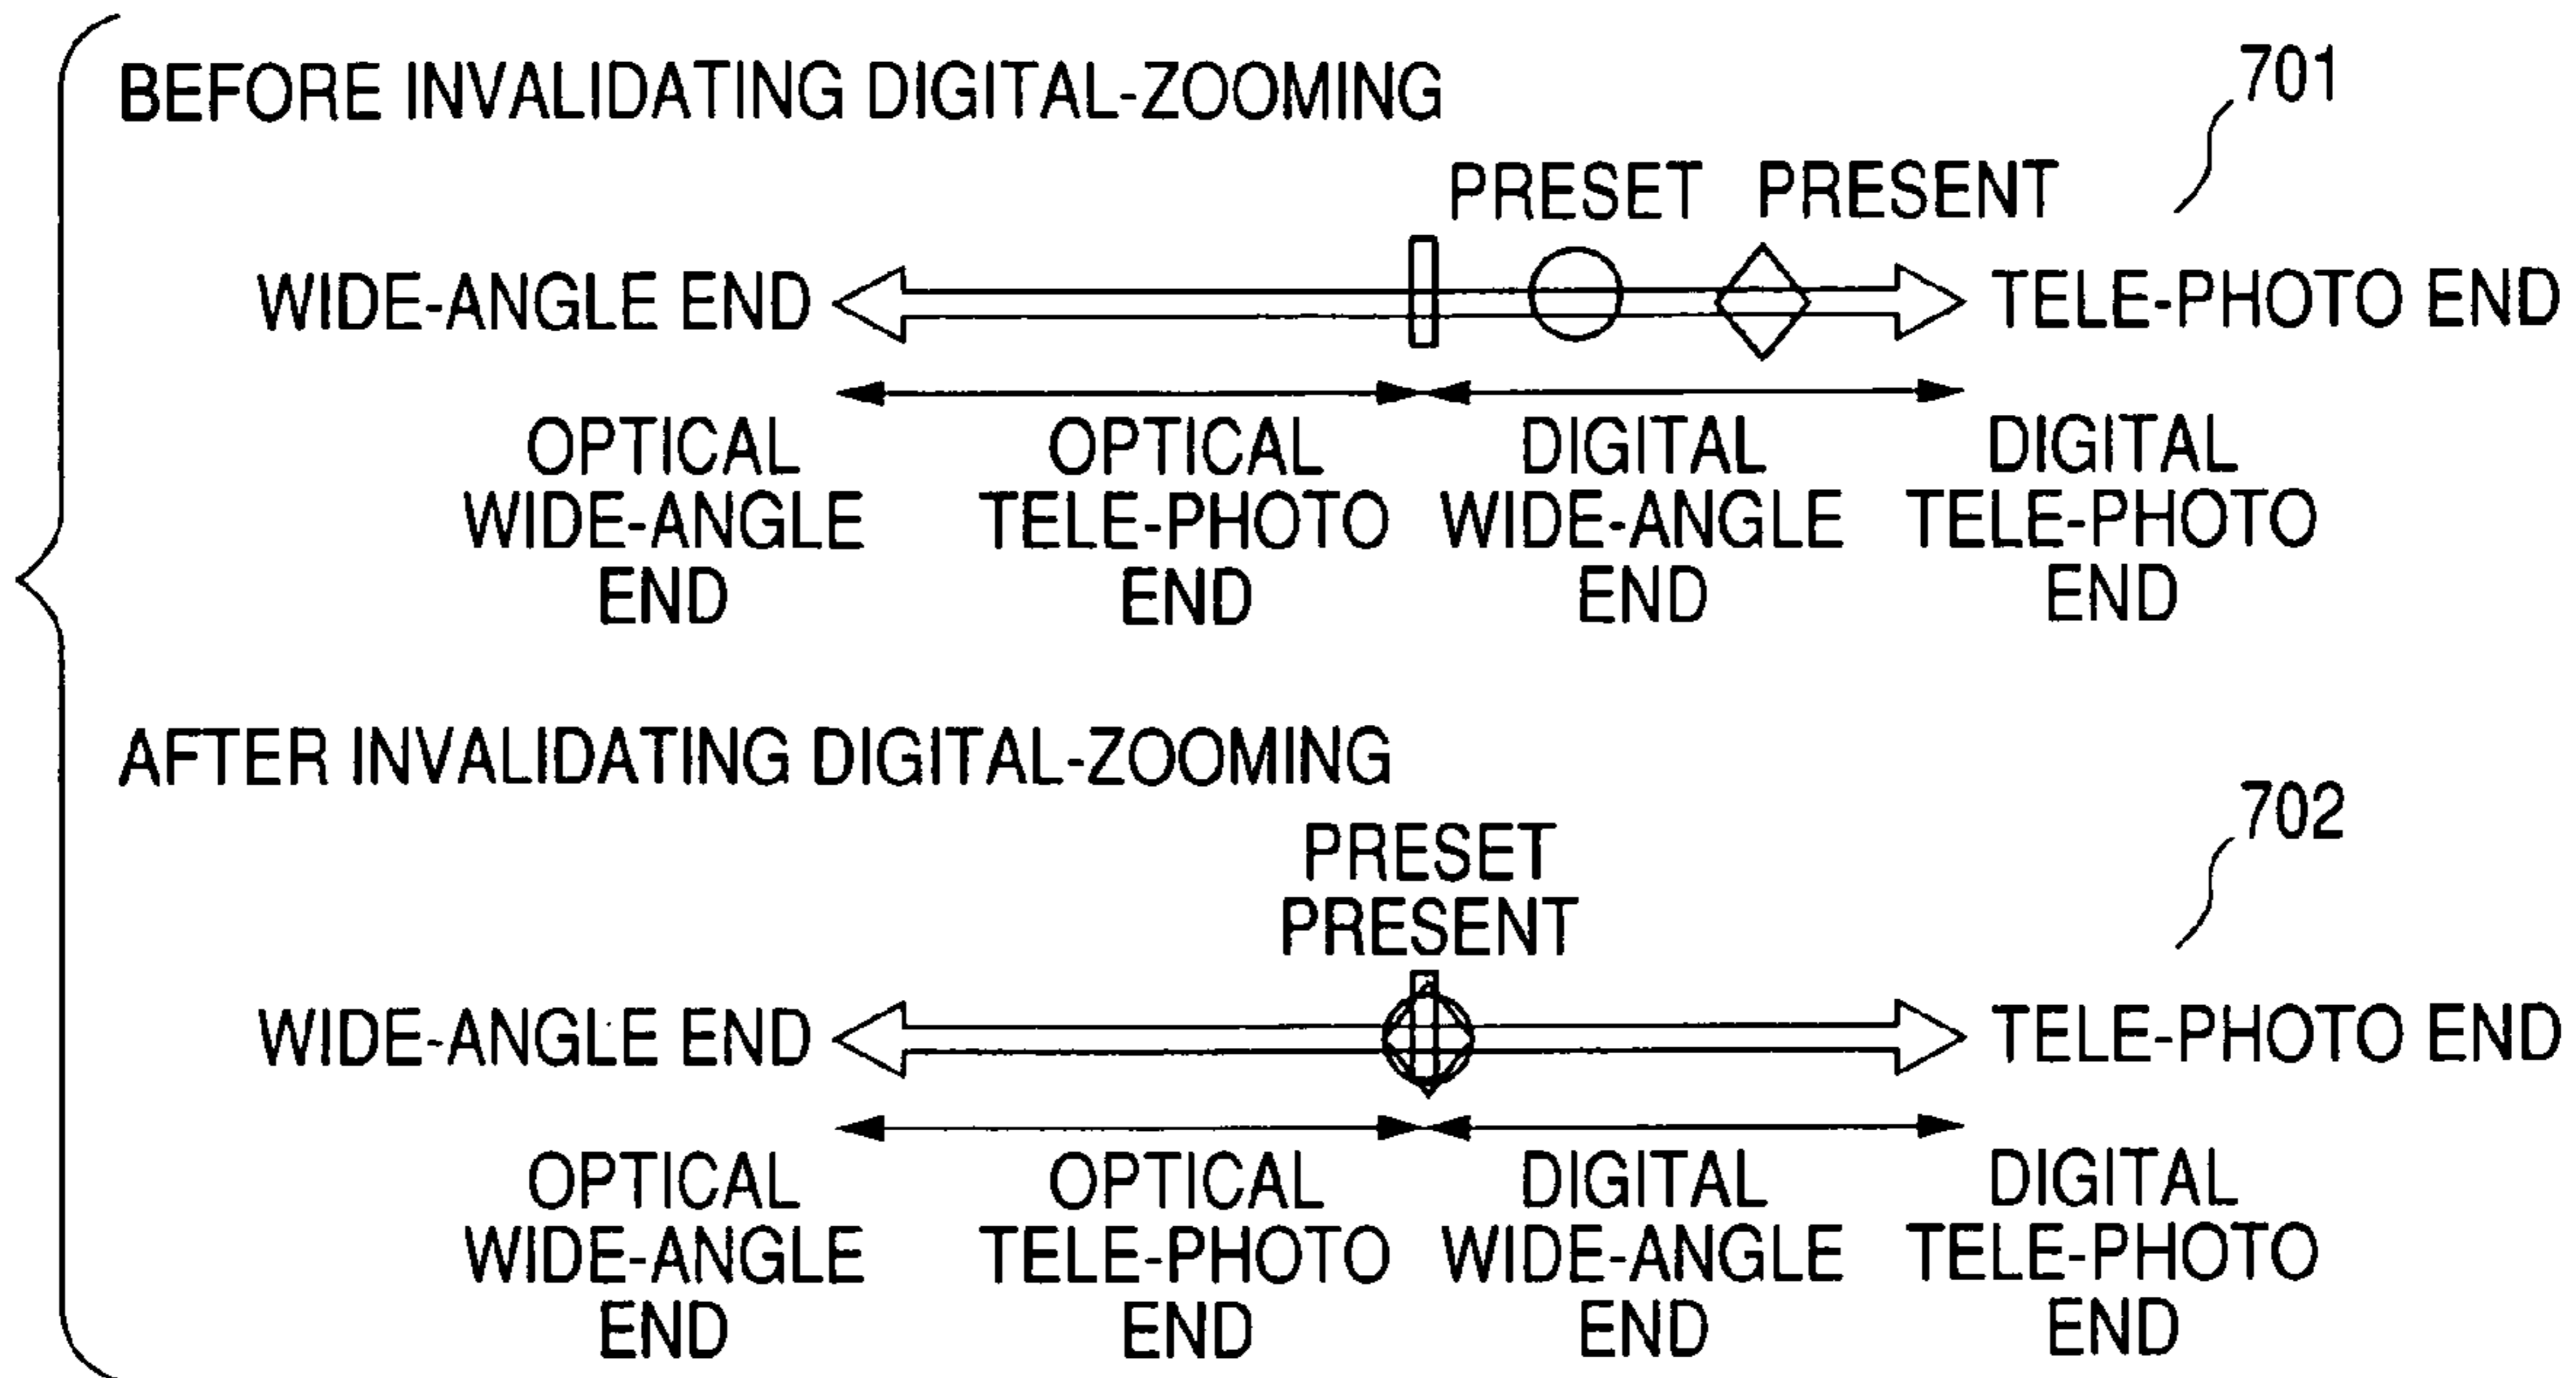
BEFORE INVALIDATING DIGITAL-ZOOMING

701

PRESET PRESENT

WIDE-ANGLE END TELE-PHOTO END

OPTICAL WIDE-ANGLE END

OPTICAL TELE-PHOTO END

DIGITAL WIDE-ANGLE END

DIGITAL TELE-PHOTO END

AFTER INVALIDATING DIGITAL-ZOOMING

702

PRESET PRESENT

WIDE-ANGLE END TELE-PHOTO END

OPTICAL WIDE-ANGLE END

OPTICAL TELE-PHOTO END

DIGITAL WIDE-ANGLE END

DIGITAL TELE-PHOTO END